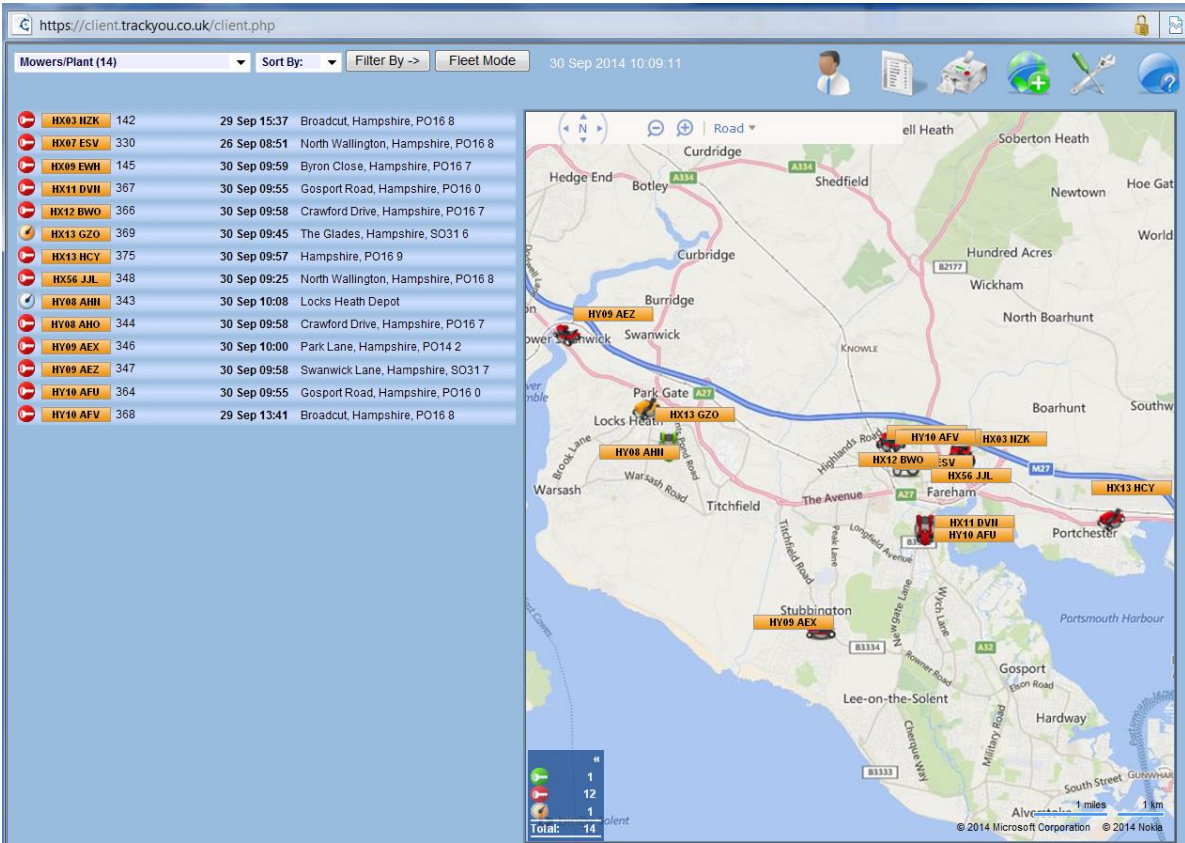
https://client.trackyou.co.uk/client.php

Mowers/Plant (14)
Sort By:
Filter By ->
Fleet Mode
30 Sep 2014 10:09:11

| | | | |
|---|---|---|---|
| HX03 NZK | 142 | 29 Sep 15:37 | Broadcut, Hampshire, PO16 8 |
| HX07 ESV | 330 | 26 Sep 08:51 | North Wallington, Hampshire, PO16 8 |
| HX09 EWH | 145 | 30 Sep 09:59 | Byron Close, Hampshire, PO16 7 |
| HX11 DVH | 367 | 30 Sep 09:55 | Gosport Road, Hampshire, PO16 0 |
| HX12 BWO | 366 | 30 Sep 09:58 | Crawford Drive, Hampshire, PO16 7 |
| HX13 GZO | 369 | 30 Sep 09:45 | The Glades, Hampshire, SO31 6 |
| HX13 HCY | 375 | 30 Sep 09:57 | Hampshire, PO16 9 |
| HX56 JJL | 348 | 30 Sep 09:25 | North Wallington, Hampshire, PO16 8 |
| HY08 AHN | 343 | 30 Sep 10:08 | Locks Heath Depot |
| HY08 AHO | 344 | 30 Sep 09:58 | Crawford Drive, Hampshire, PO16 7 |
| HY09 AEX | 346 | 30 Sep 10:00 | Park Lane, Hampshire, PO14 2 |
| HY09 AEZ | 347 | 30 Sep 09:58 | Swanwick Lane, Hampshire, SO31 7 |
| HY10 AFU | 364 | 30 Sep 09:55 | Gosport Road, Hampshire, PO16 0 |
| HY10 AFV | 368 | 29 Sep 13:41 | Broadcut, Hampshire, PO16 8 |

N
Road
ell Heath
Soberton Heath
Curdridge
A334
Hedge End
Botley
Shedfield
Newtown
Hoe Gat
Curbridge
Hundred Acres
World
B2177
Wickham
Burridge
HY09 AEZ
North Boarhunt
ower Swanwick
Swanwick
KNOWLE
Park Gate
A27
Locks Heath
HX13 GZO
Boarhunt
Southw
HY10 AFV
HX03 NZK
HY08 AHN
HX12 BWO
SV
HX56 JJL
M27
HX13 HCY
Warsash
Warsash Road
Brook Lane
Titchfield
The Avenue
A27
Fareham
Highlands Road
HX11 DVH
HY10 AFU
Portchester
Titchfield Road
Peak Lane
Longfield Avenue
Stubbington
HY09 AEX
Newgate Lane
Wych Lane
Portsmouth Harbour
B3334
A32
Rowner Road
Gosport
Elson Road
Lee-on-the-Solent
Cherque Way
Military Road
Hardway
B3333
South Street
GUNWHAR
Alverstoke
1 miles
1 km
© 2014 Microsoft Corporation © 2014 Nokia
olent

«
1
12
1
Total: 14